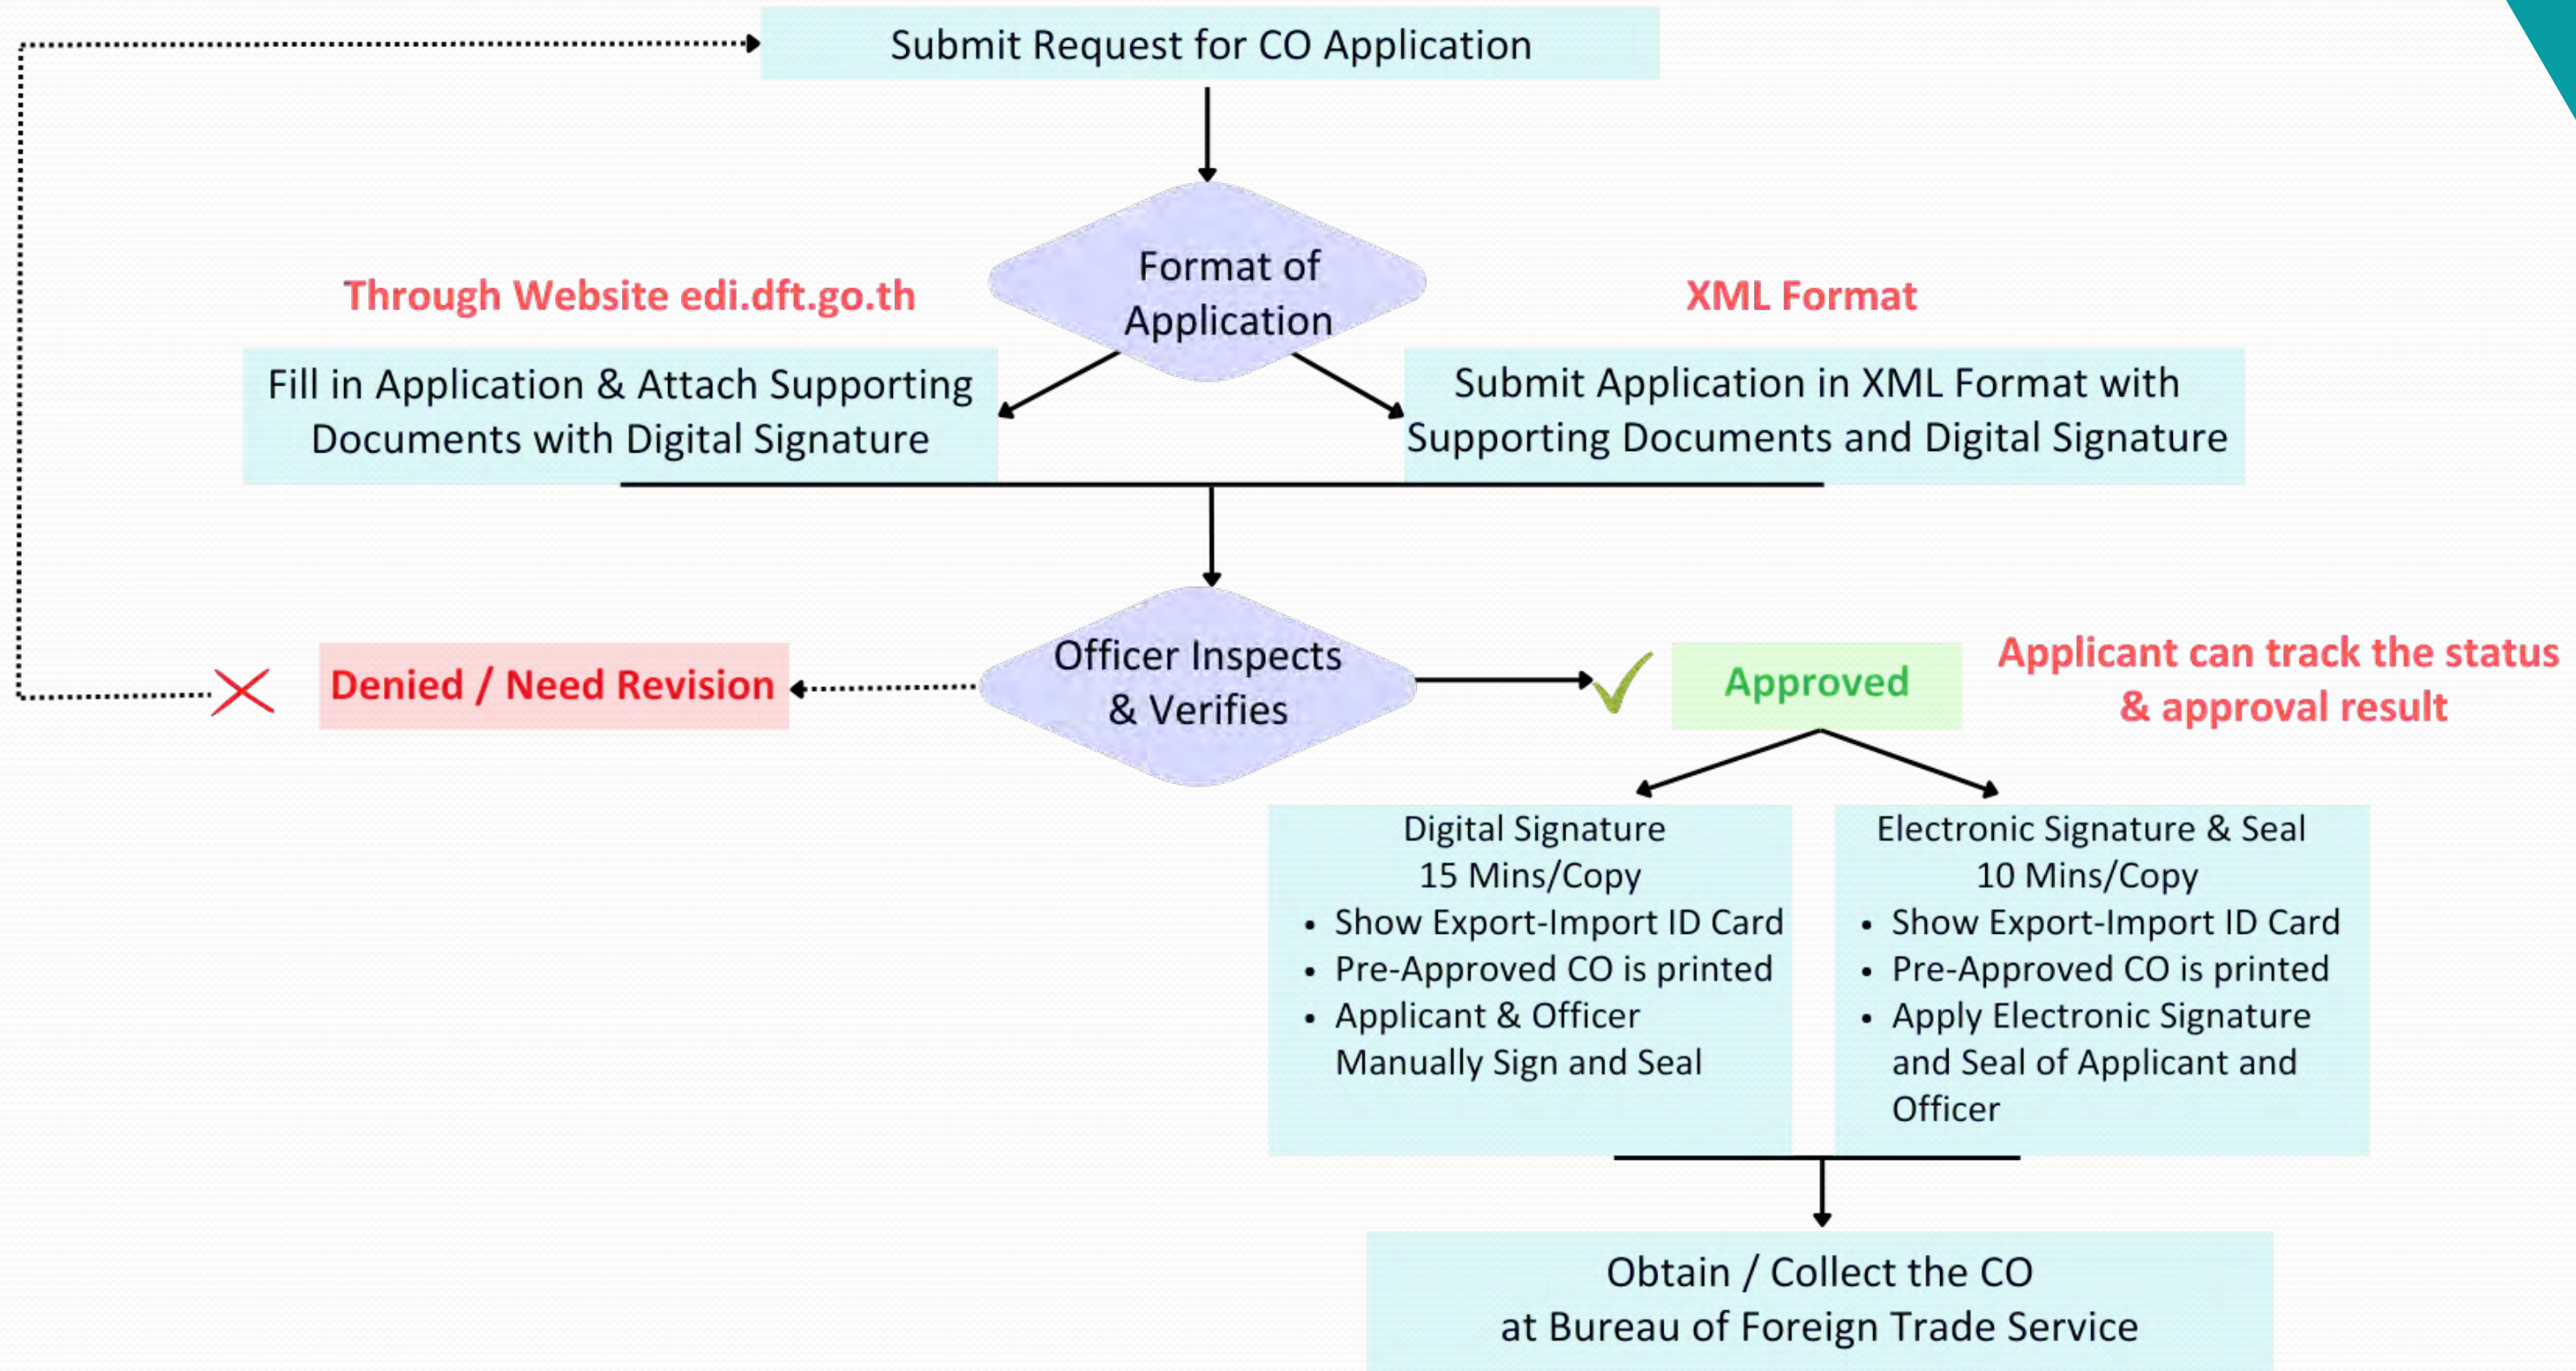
Submit Request for CO Application

Format of Application

Through Website edi.dft.go.th

XML Format

Fill in Application & Attach Supporting Documents with Digital Signature

Submit Application in XML Format with Supporting Documents and Digital Signature

Denied / Need Revision

Officer Inspects & Verifies

Approved

Applicant can track the status & approval result

Digital Signature
15 Mins/Copy
• Show Export-Import ID Card
• Pre-Approved CO is printed
• Applicant & Officer Manually Sign and Seal

Electronic Signature & Seal
10 Mins/Copy
• Show Export-Import ID Card
• Pre-Approved CO is printed
• Apply Electronic Signature and Seal of Applicant and Officer

Obtain / Collect the CO
at Bureau of Foreign Trade Service